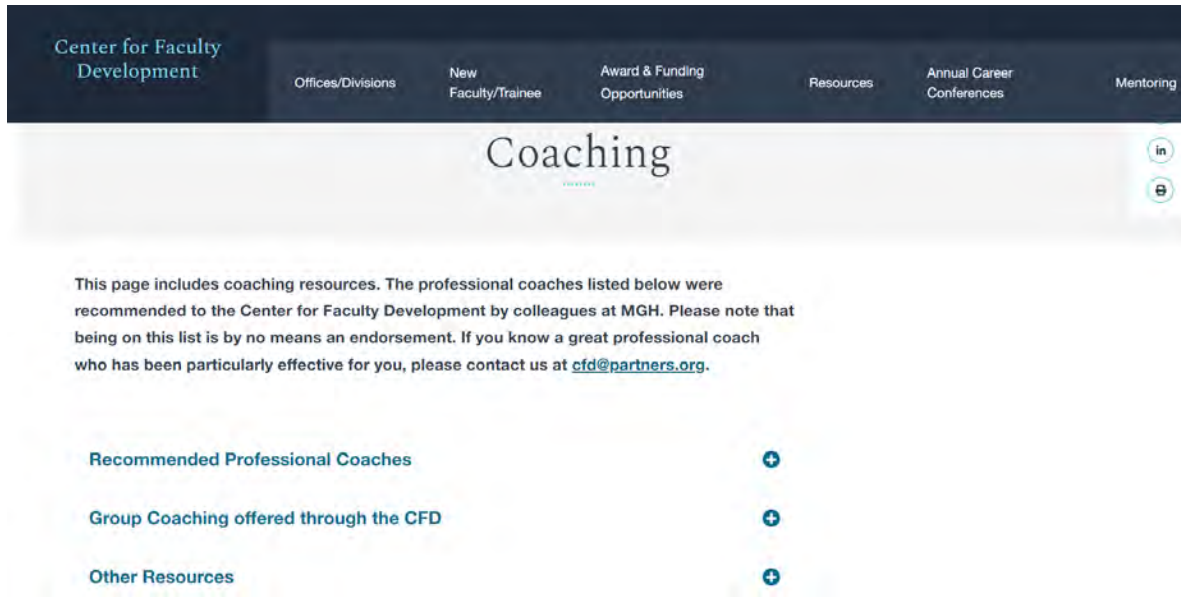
Center for Faculty Development

Offices/Divisions

New Faculty/Trainee

Award & Funding Opportunities

Resources

Annual Career Conferences

Mentoring

Coaching

in

This page includes coaching resources. The professional coaches listed below were recommended to the Center for Faculty Development by colleagues at MGH. Please note that being on this list is by no means an endorsement. If you know a great professional coach who has been particularly effective for you, please contact us at cfd@partners.org.

Recommended Professional Coaches

Group Coaching offered through the CFD

Other Resources